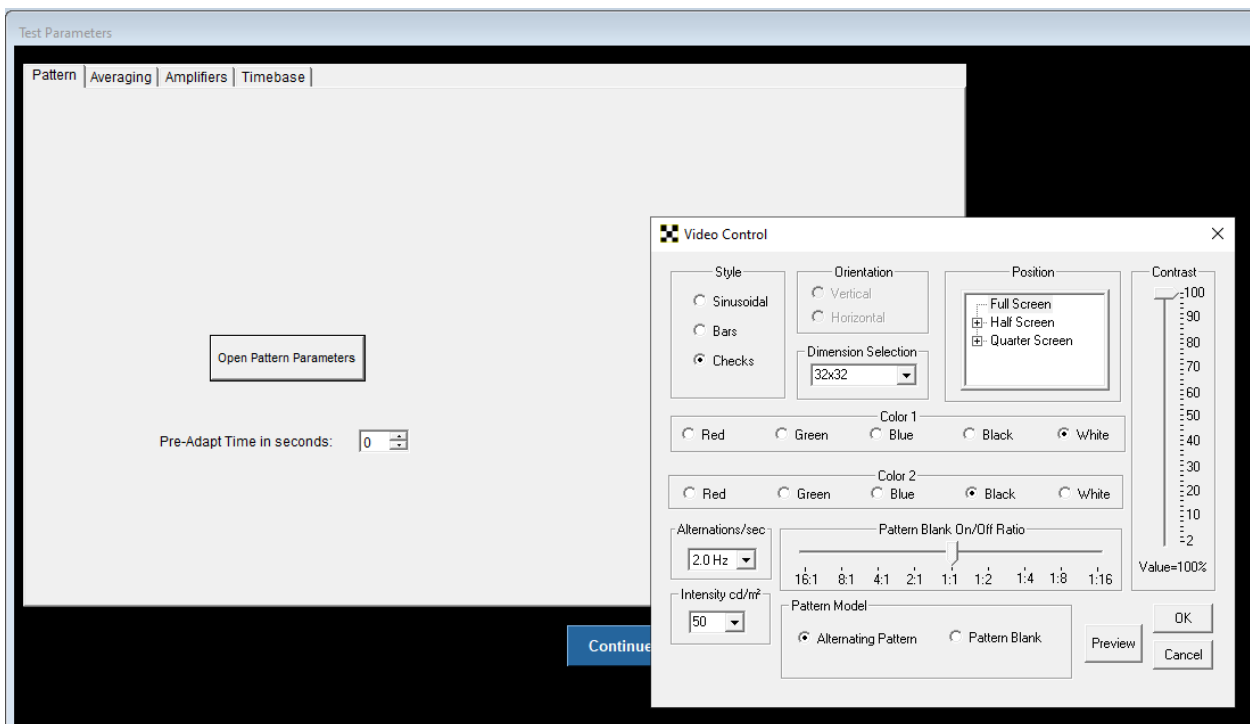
Test Parameters

Pattern | Averaging | Amplifiers | Timebase

Open Pattern Parameters

Pre-Adapt Time in seconds: 0

Continue

Video Control

Style
Sinusoidal
Bars
Checks

Orientation
Vertical
Horizontal

Dimension Selection
32x32

Position
Full Screen
Half Screen
Quarter Screen

Contrast
100
90
80
70
60
50
40
30
20
10
2
Value=100%

Color 1
Red Green Blue Black White

Color 2
Red Green Blue Black White

Alternations/sec
2.0 Hz

Pattern Blank On/Off Ratio
16:1 8:1 4:1 2:1 1:1 1:2 1:4 1:8 1:16

Intensity cd/m²
50

Pattern Model
Alternating Pattern
Pattern Blank

Preview

OK

Cancel